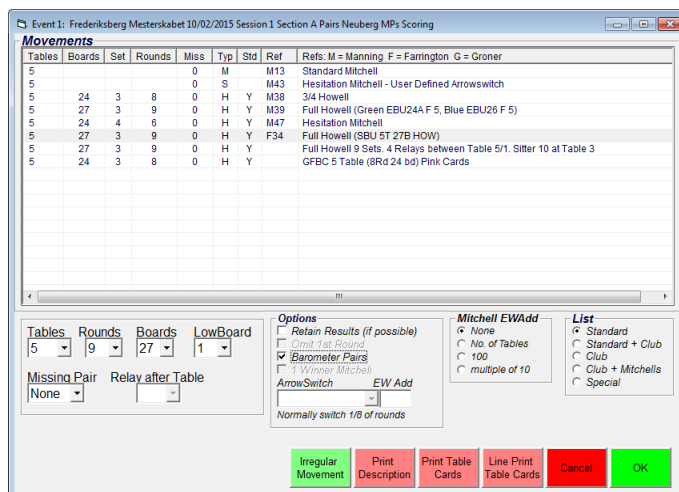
Event 1: Frederiksberg Mesterskabet 10/02/2015 Session 1 Section A Pairs Neuberg MPs Scoring

Movements

| Tables | Boards | Set | Rounds | Miss | Typ | Std | Ref | Refs: M = Manning F = Farrington G = Groner |
|---|---|---|---|---|---|---|---|---|
| 5 | | | | 0 | M | | M13 | Standard Mitchell |
| 5 | | | | 0 | S | | M43 | Hesitation Mitchell - User Defined Arrowswitch |
| 5 | 24 | 3 | 8 | 0 | H | Y | M38 | 3/4 Howell |
| 5 | 27 | 3 | 9 | 0 | H | Y | M39 | Full Howell (Green EBU24A F 5, Blue EBU26 F 5) |
| 5 | 24 | 4 | 6 | 0 | H | Y | M47 | Hesitation Mitchell |
| 5 | 27 | 3 | 9 | 0 | H | Y | F34 | Full Howell (SBU 5T 27B HOW) |
| 5 | 27 | 3 | 9 | 0 | H | Y | | Full Howell 9 Sets. 4 Relays between Table 5/1. Sitter 10 at Table 3 |
| 5 | 24 | 3 | 8 | 0 | H | Y | | GFBC 5 Table (8Rd 24 bd) Pink Cards |

Tables 5
Rounds 9
Boards 27
LowBoard 1
Missing Pair None
Relay after Table

Options
Retain Results (if possible)
Omit 1st Round
Barometer Pairs
1 Winner Mitchell
ArrowSwitch
EW Add
Normally switch 1/8 of rounds

Mitchell EWAdd
None
No. of Tables
100
multiple of 10

List
Standard
Standard + Club
Club
Club + Mitchells
Special

Irregular Movement
Print Description
Print Table Cards
Line Print Table Cards
Cancel
OK